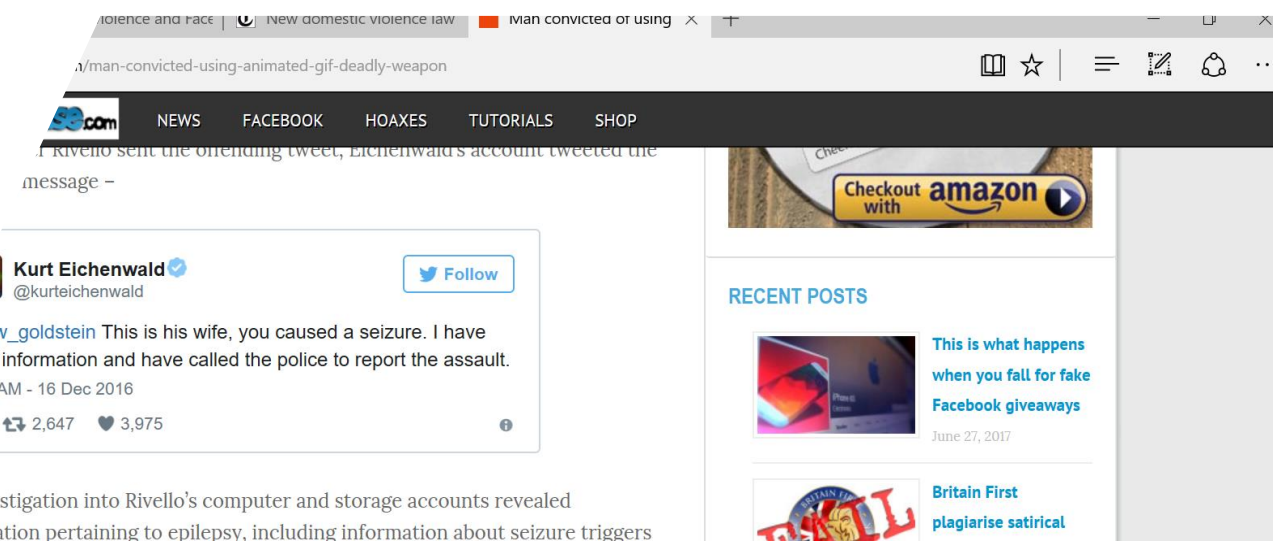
iolence and Face | New domestic violence law | Man convicted of using ✕ +

n/man-convicted-using-animated-gif-deadly-weapon

NEWS FACEBOOK HOAXES TUTORIALS SHOP

r Rivello sent the offending tweet, Eichenwald's account tweeted the message –

Kurt Eichenwald
@kurteichenwald
Follow

w_goldstein This is his wife, you caused a seizure. I have information and have called the police to report the assault.
AM - 16 Dec 2016

2,647 3,975

stigation into Rivello's computer and storage accounts revealed ation pertaining to epilepsy, including information about seizure triggers

Checkout with amazon

RECENT POSTS

This is what happens when you fall for fake Facebook giveaways
June 27, 2017

Britain First plagiarise satirical